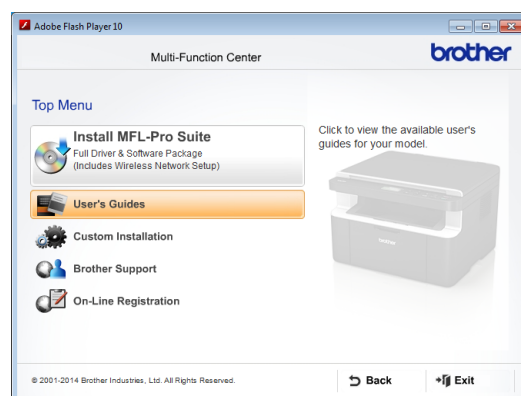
Adobe Flash Player 10

Multi-Function Center

brother

Top Menu

Install MFL-Pro Suite
Full Driver & Software Package
(Includes Wireless Network Setup)

User's Guides

Custom Installation

Brother Support

On-Line Registration

Click to view the available user's guides for your model.

brother

© 2001-2014 Brother Industries, Ltd. All Rights Reserved.

Back

Exit